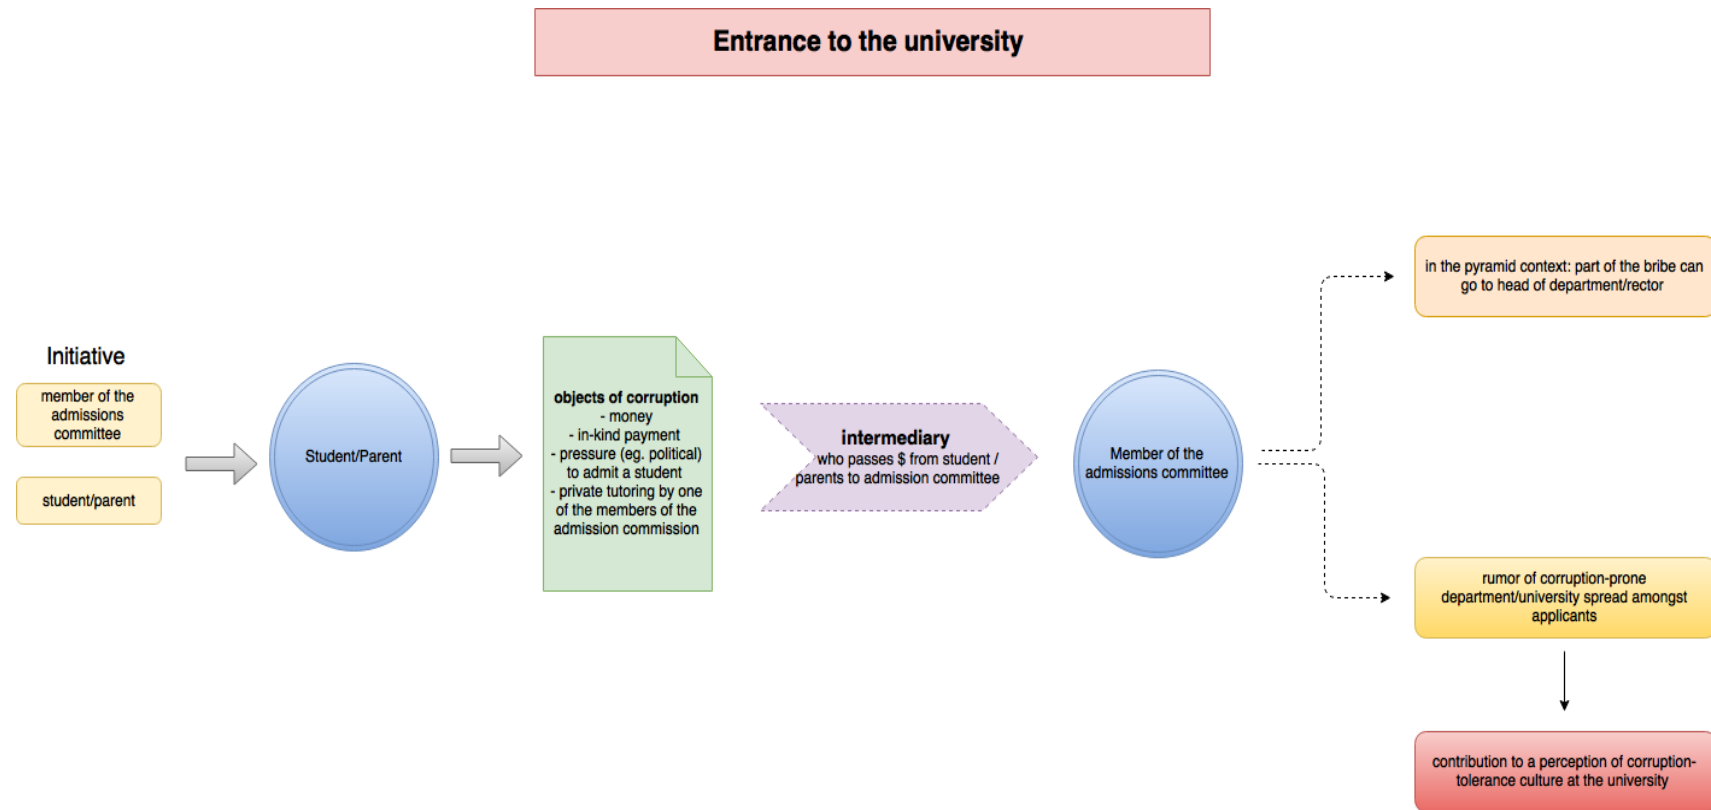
Entrance to the university

Initiative

member of the admissions committee

student/parent

Student/Parent

objects of corruption
- money
- in-kind payment
- pressure (eg. political) to admit a student
- private tutoring by one of the members of the admission commission

intermediary
who passes $ from student / parents to admission committee

Member of the admissions committee

in the pyramid context: part of the bribe can go to head of department/rector

rumor of corruption-prone department/university spread amongst applicants

contribution to a perception of corruption-tolerance culture at the university